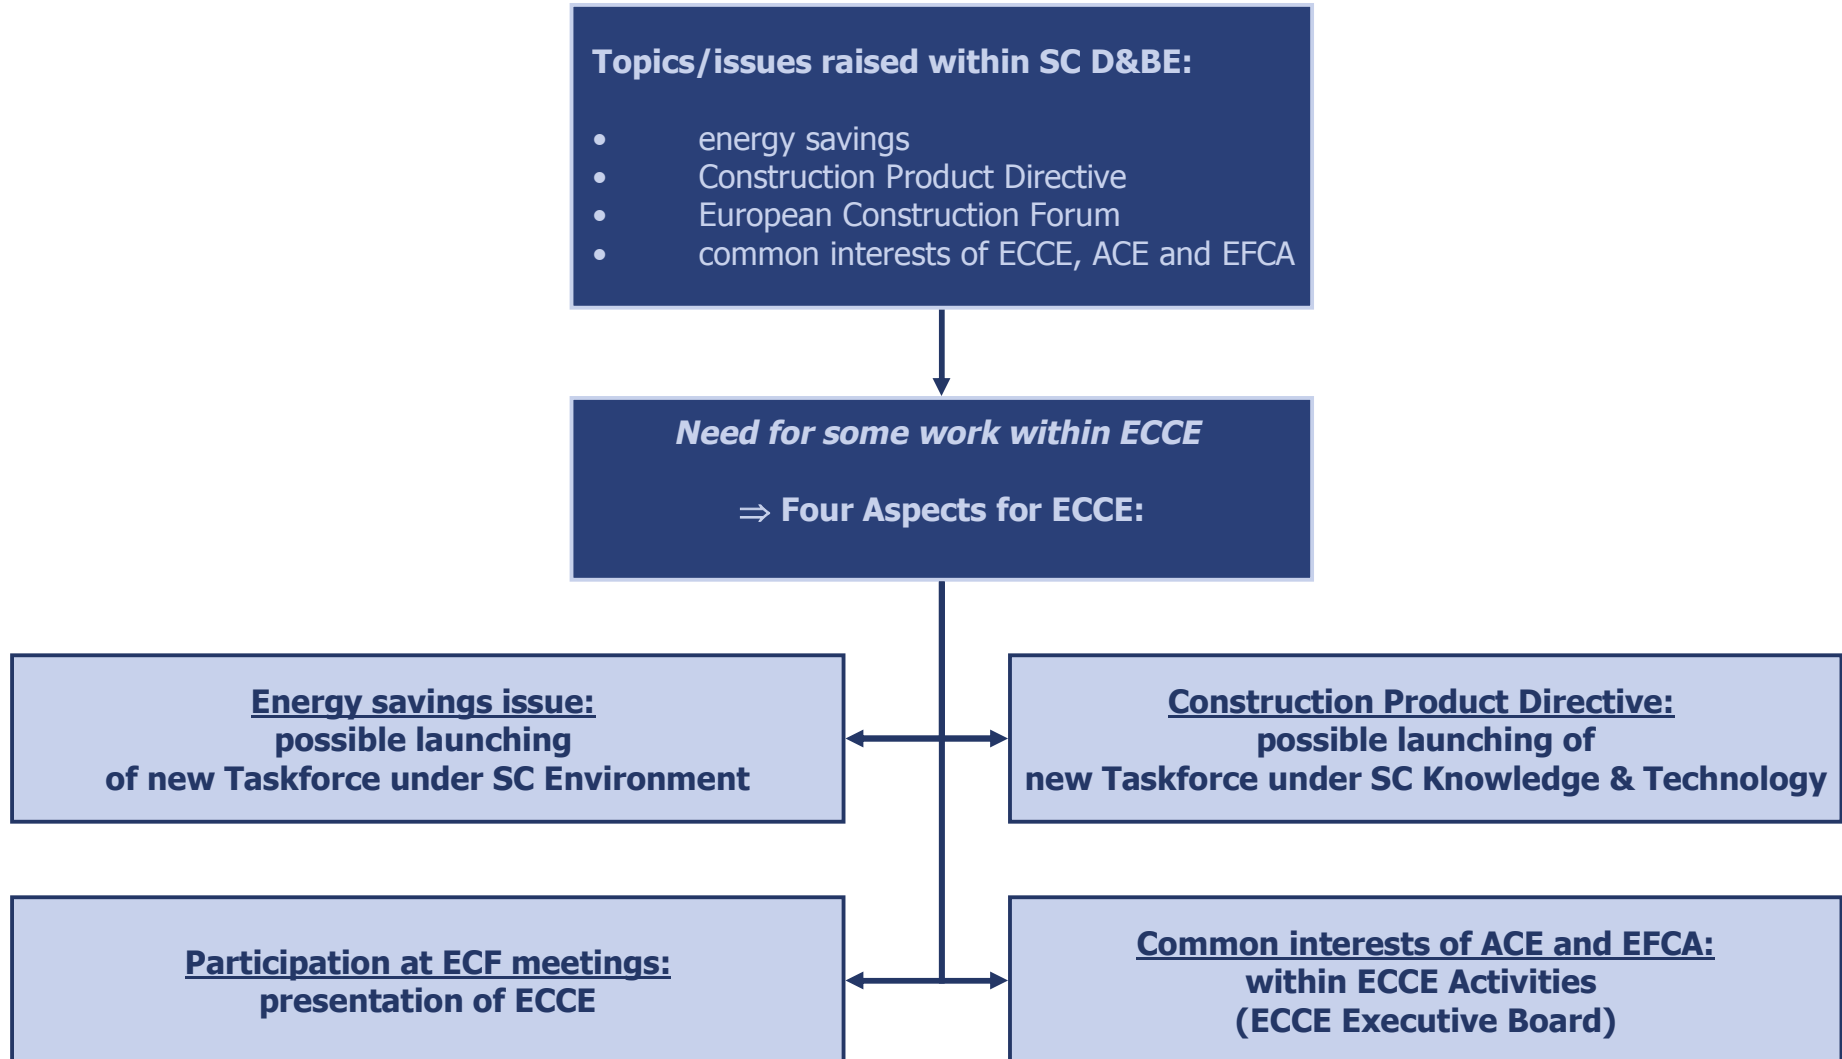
Topics/issues raised within SC D&BE:

- energy savings
- Construction Product Directive
- European Construction Forum
- common interests of ECCE, ACE and EFCA

Need for some work within ECCE

⇒ Four Aspects for ECCE:

Energy savings issue:
possible launching
of new Taskforce under SC Environment

Construction Product Directive:
possible launching of
new Taskforce under SC Knowledge & Technology

Participation at ECF meetings:
presentation of ECCE

Common interests of ACE and EFCA:
within ECCE Activities
(ECCE Executive Board)